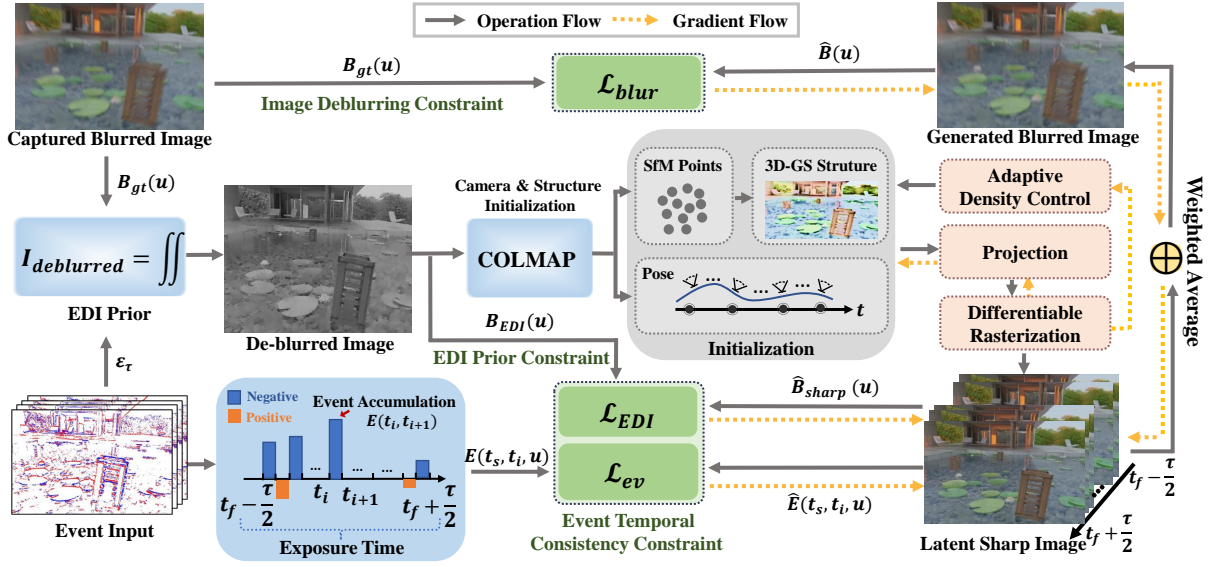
Operation Flow Gradient Flow

Captured Blurred Image

$B_{gt}(u)$

Image Deblurring Constraint

$\mathcal{L}_{blur}$

$\hat{B}(u)$

Generated Blurred Image

$B_{gt}(u)$

$I_{deblurred} = \iint$

EDI Prior

De-blurred Image

Camera & Structure Initialization

COLMAP

SfM Points

3D-GS Struture

Pose

$t$

Initialization

Adaptive Density Control

Projection

Differentiable Rasterization

Weighted Average

$B_{EDI}(u)$

EDI Prior Constraint

$\varepsilon_\tau$

Event Input

Negative

Positive

Event Accumulation

$E(t_i, t_{i+1})$

$t_f - \frac{\tau}{2}$ $t_i$ $t_{i+1}$ $t_f + \frac{\tau}{2}$

Exposure Time

$E(t_s, t_i, u)$

$\mathcal{L}_{EDI}$

$\mathcal{L}_{ev}$

Event Temporal Consistency Constraint

$\hat{B}_{sharp}(u)$

$\hat{E}(t_s, t_i, u)$

$t_f - \frac{\tau}{2}$

$t_f + \frac{\tau}{2}$

Latent Sharp Image